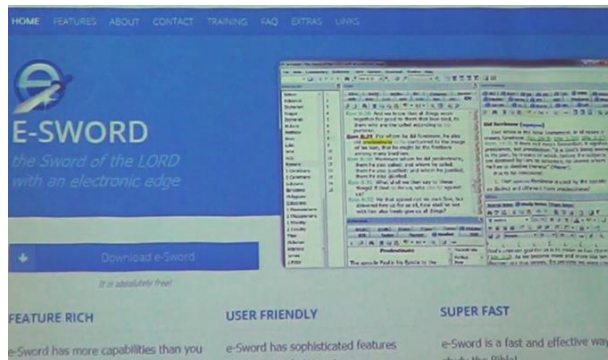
HOME FEATURES ABOUT CONTACT TRAINING FAQ EXTRAS LINKS

E-SWORD

the Sword of the LORD with an electronic edge

Download e-Sword

It is absolutely free!

FEATURE RICH

e-Sword has more capabilities than you

USER FRIENDLY

e-Sword has sophisticated features

SUPER FAST

e-Sword is a fast and effective way to study the Bible!